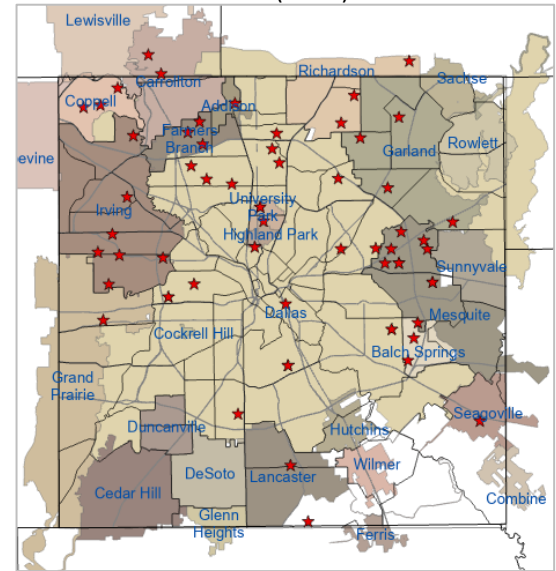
Lewisville
Carrollton
Richardson
Sachse
Coppell
Addison
Farmers Branch
Garland
Rowlett
evine
Irving
University Park
Highland Park
Sunnyvale
Dallas
Mesquite
Cockrell Hill
Balch Springs
Grand Prairie
Seagoville
Duncanville
Hutchins
Wilmer
DeSoto
Lancaster
Cedar Hill
Combine
Glenn Heights
Ferris